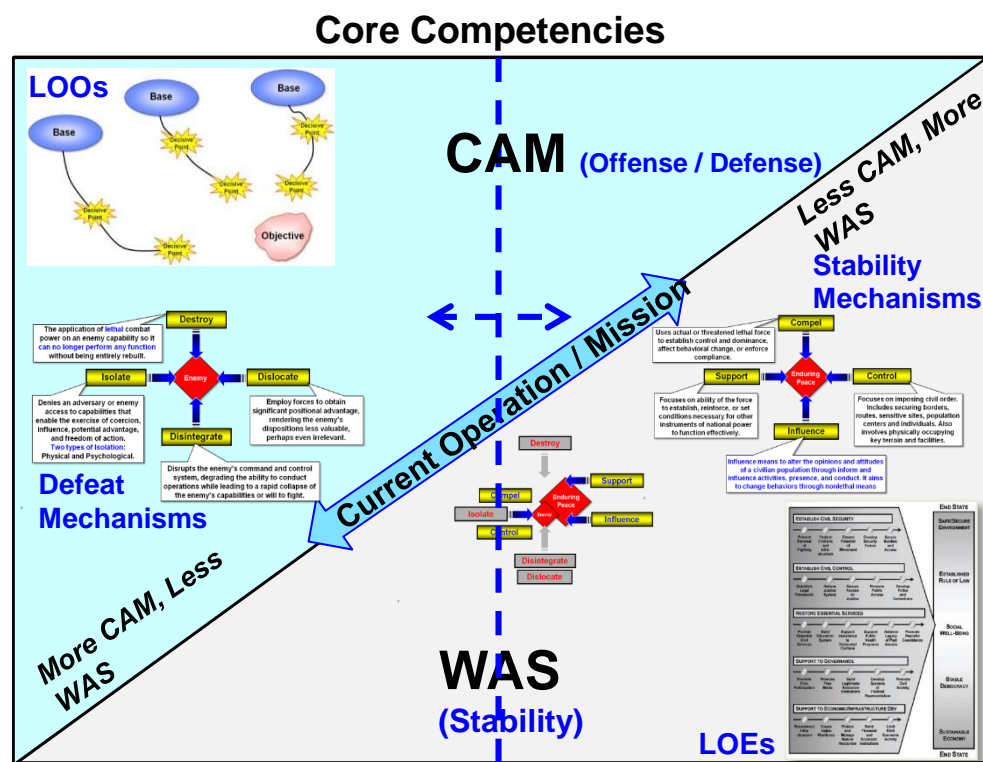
Core Competencies

LOOs

Base

Base

Base

Decisive Point

Decisive Point

Decisive Point

Decisive Point

Decisive Point

Decisive Point

Objective

CAM (Offense / Defense)

Less CAM, More WAS

Stability Mechanisms

Current Operation / Mission

Destroy

The application of lethal combat power on an enemy capability so it can no longer perform any function without being entirely rebuilt.

Isolate

Enemy

Dislocate

Denies an adversary or enemy access to capabilities that enable the exercise of coercion, influence, potential advantage, and freedom of action. Two types of Isolation: Physical and Psychological.

Employ forces to obtain significant positional advantage, rendering the enemy's dispositions less valuable, perhaps even irrelevant.

Disintegrate

Disrupts the enemy's command and control system, degrading the ability to conduct operations while leading to a rapid collapse of the enemy's capabilities or will to fight.

Defeat Mechanisms

Compel

Uses actual or threatened lethal force to establish control and dominance, affect behavioral change, or enforce compliance.

Support

Enduring Peace

Control

Focuses on ability of the force to establish, reinforce, or set conditions necessary for other instruments of national power to function effectively.

Focuses on imposing civil order. Includes securing borders, routes, sensitive sites, population centers and individuals. Also involves physically occupying key terrain and facilities.

Influence

Influence means to alter the opinions and attitudes of a civilian population through inform and influence activities, presence, and conduct. It aims to change behaviors through nonlethal means

Destroy

Support

Compel

Enduring Peace

Isolate

Enemy

Influence

Control

Disintegrate

Dislocate

More CAM, Less WAS

WAS (Stability)

End State

Establish Civil Security

Establish Civil Control

Restore Essential Services

Support to Governance

Support to Economic/Infrastructure Dev

Safe/Secure Environment

Established Rule of Law

Social Well-Being

Stable Democracy

Sustainable Economy

End State

LOEs